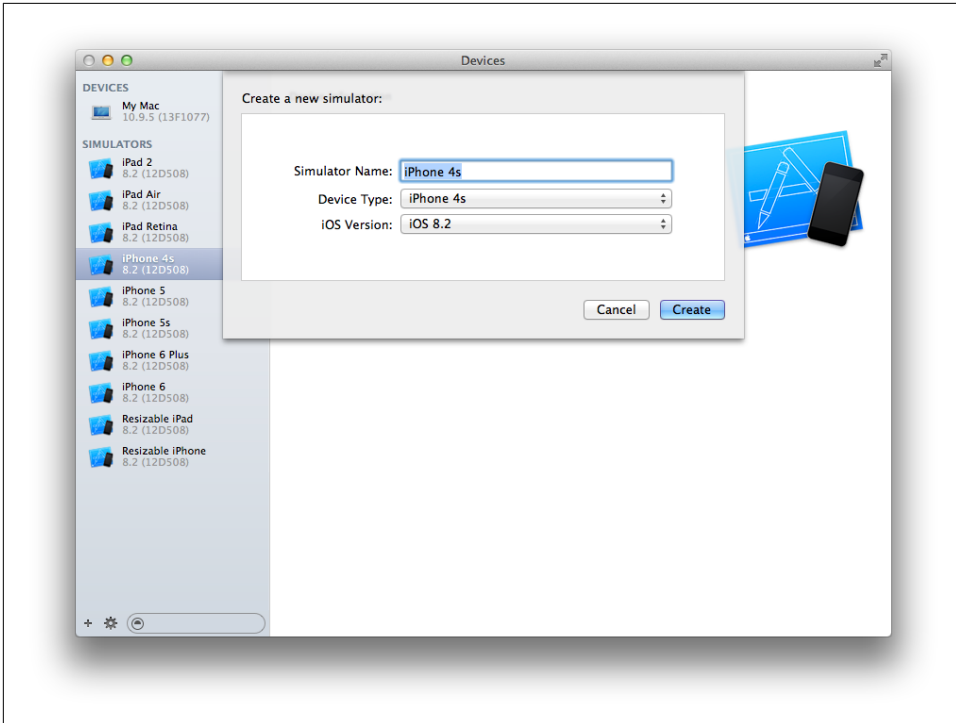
Devices

DEVICES

My Mac
10.9.5 (13F1077)

SIMULATORS

iPad 2
8.2 (12D508)

iPad Air
8.2 (12D508)

iPad Retina
8.2 (12D508)

iPhone 4s
8.2 (12D508)

iPhone 5
8.2 (12D508)

iPhone 5s
8.2 (12D508)

iPhone 6 Plus
8.2 (12D508)

iPhone 6
8.2 (12D508)

Resizable iPad
8.2 (12D508)

Resizable iPhone
8.2 (12D508)

+

Create a new simulator:

Simulator Name: iPhone 4s

Device Type: iPhone 4s

iOS Version: iOS 8.2

Cancel

Create